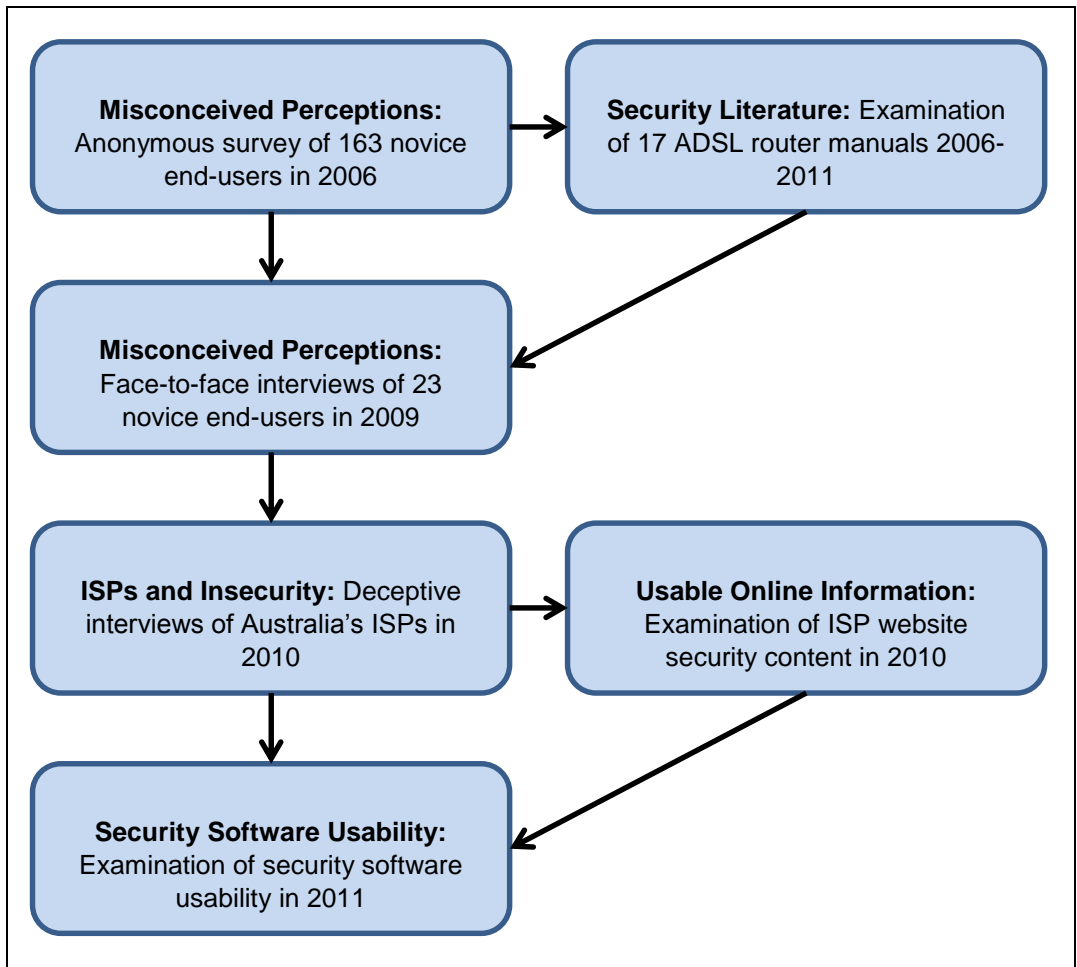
**Misconceived Perceptions:** Anonymous survey of 163 novice end-users in 2006

**Security Literature:** Examination of 17 ADSL router manuals 2006-2011

**Misconceived Perceptions:** Face-to-face interviews of 23 novice end-users in 2009

**ISPs and Insecurity:** Deceptive interviews of Australia's ISPs in 2010

**Usable Online Information:** Examination of ISP website security content in 2010

**Security Software Usability:** Examination of security software usability in 2011